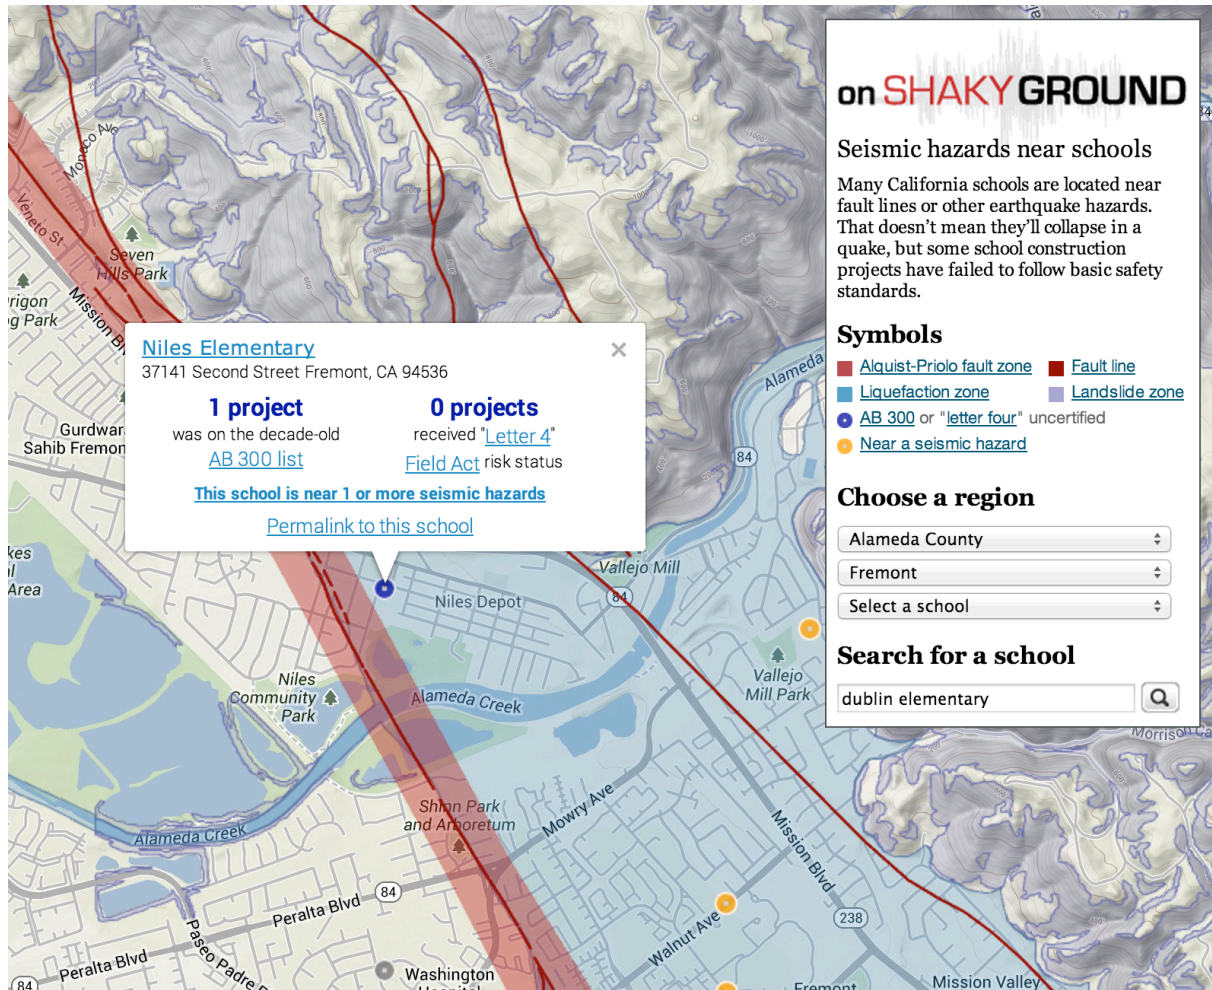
on SHAKY GROUND

Seismic hazards near schools

Many California schools are located near fault lines or other earthquake hazards. That doesn't mean they'll collapse in a quake, but some school construction projects have failed to follow basic safety standards.

Symbols

Alquist-Priolo fault zone
Fault line
Liquefaction zone
Landslide zone
AB 300 or "letter four" uncertified
Near a seismic hazard

Choose a region

Alameda County
Fremont
Select a school

Search for a school

dublin elementary

Niles Elementary
37141 Second Street Fremont, CA 94536

1 project
was on the decade-old
AB 300 list

0 projects
received "Letter 4"
Field Act risk status

This school is near 1 or more seismic hazards

Permalink to this school

Monaco Ave
Veneto St
Seven Hills Park
Mission Bl
rigon g Park
Gurdwara Sahib Fremon
kes l Area
Alameda
84
Vallejo Mill
84
Niles Depot
Niles Community Park
Alameda Creek
Vallejo Mill Park
Morrison Ca
Shinn Park and Arboretum
Mowry Ave
Mission Blvd
Alameda Creek
84
Peralta Blvd
Paseo Padre
Peralta Blvd
84
Washington
Walnut Ave
238
Fremont
Mission Valley